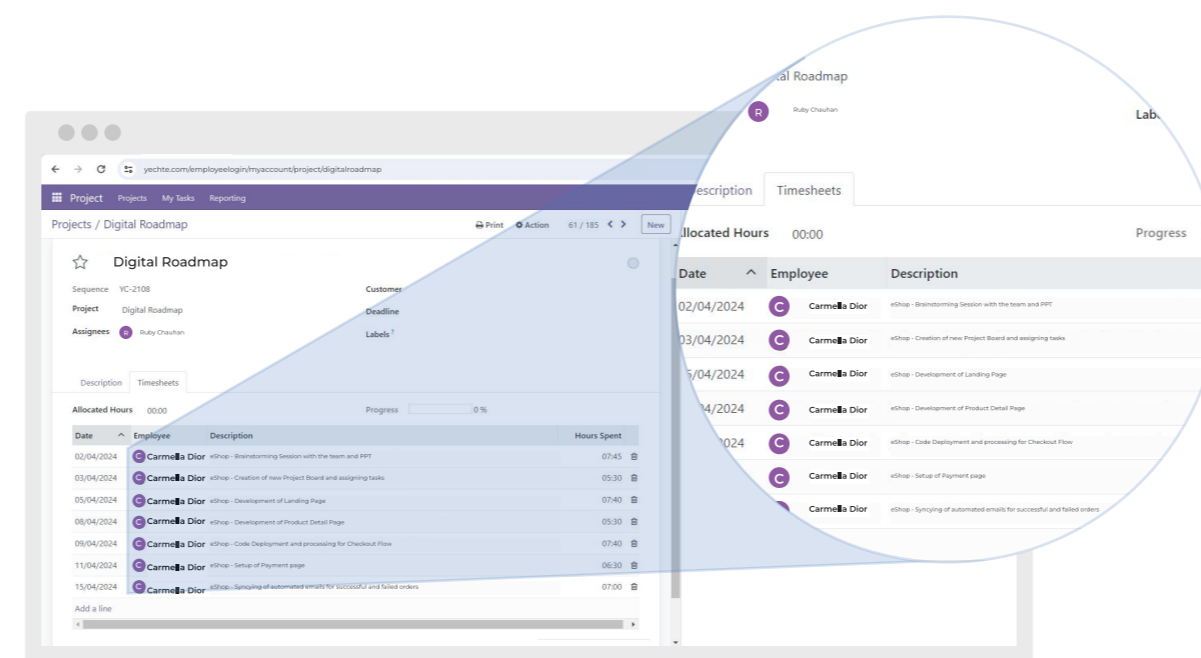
yechte.com/employeelogin/myaccount/project/digitalroadmap

Project Projects My Tasks Reporting

Projects / Digital Roadmap

Print Action 61 / 185 New

Digital Roadmap

Sequence YC-2108
Project Digital Roadmap
Assignees R Ruby Chauhan

Customer
Deadline
Labels ?

Description Timesheets

Allocated Hours 00:00 Progress 0 %

| Date | Employee | Description | Hours Spent |
|---|---|---|---|
| 02/04/2024 | C Carmella Dior | eShop - Brainstorming Session with the team and PPT | 07:45 |
| 03/04/2024 | C Carmella Dior | eShop - Creation of new Project Board and assigning tasks | 05:30 |
| 05/04/2024 | C Carmella Dior | eShop - Development of Landing Page | 07:40 |
| 08/04/2024 | C Carmella Dior | eShop - Development of Product Detail Page | 05:30 |
| 09/04/2024 | C Carmella Dior | eShop - Code Deployment and processing for Checkout Flow | 07:40 |
| 11/04/2024 | C Carmella Dior | eShop - Setup of Payment page | 06:30 |
| 15/04/2024 | C Carmella Dior | eShop - Syncying of automated emails for successful and failed orders | 07:00 |

Add a line

al Roadmap
R Ruby Chauhan
Lab
scription Timesheets
Allocated Hours 00:00 Progress

| Date | Employee | Description |
|---|---|---|
| 02/04/2024 | C Carmella Dior | eShop - Brainstorming Session with the team and PPT |
| 03/04/2024 | C Carmella Dior | eShop - Creation of new Project Board and assigning tasks |
| 5/04/2024 | C Carmella Dior | eShop - Development of Landing Page |
| 4/2024 | C Carmella Dior | eShop - Development of Product Detail Page |
| 4 | C Carmella Dior | eShop - Code Deployment and processing for Checkout Flow |
| | C Carmella Dior | eShop - Setup of Payment page |
| | Carmella Dior | eShop - Syncying of automated emails for successful and failed orders |